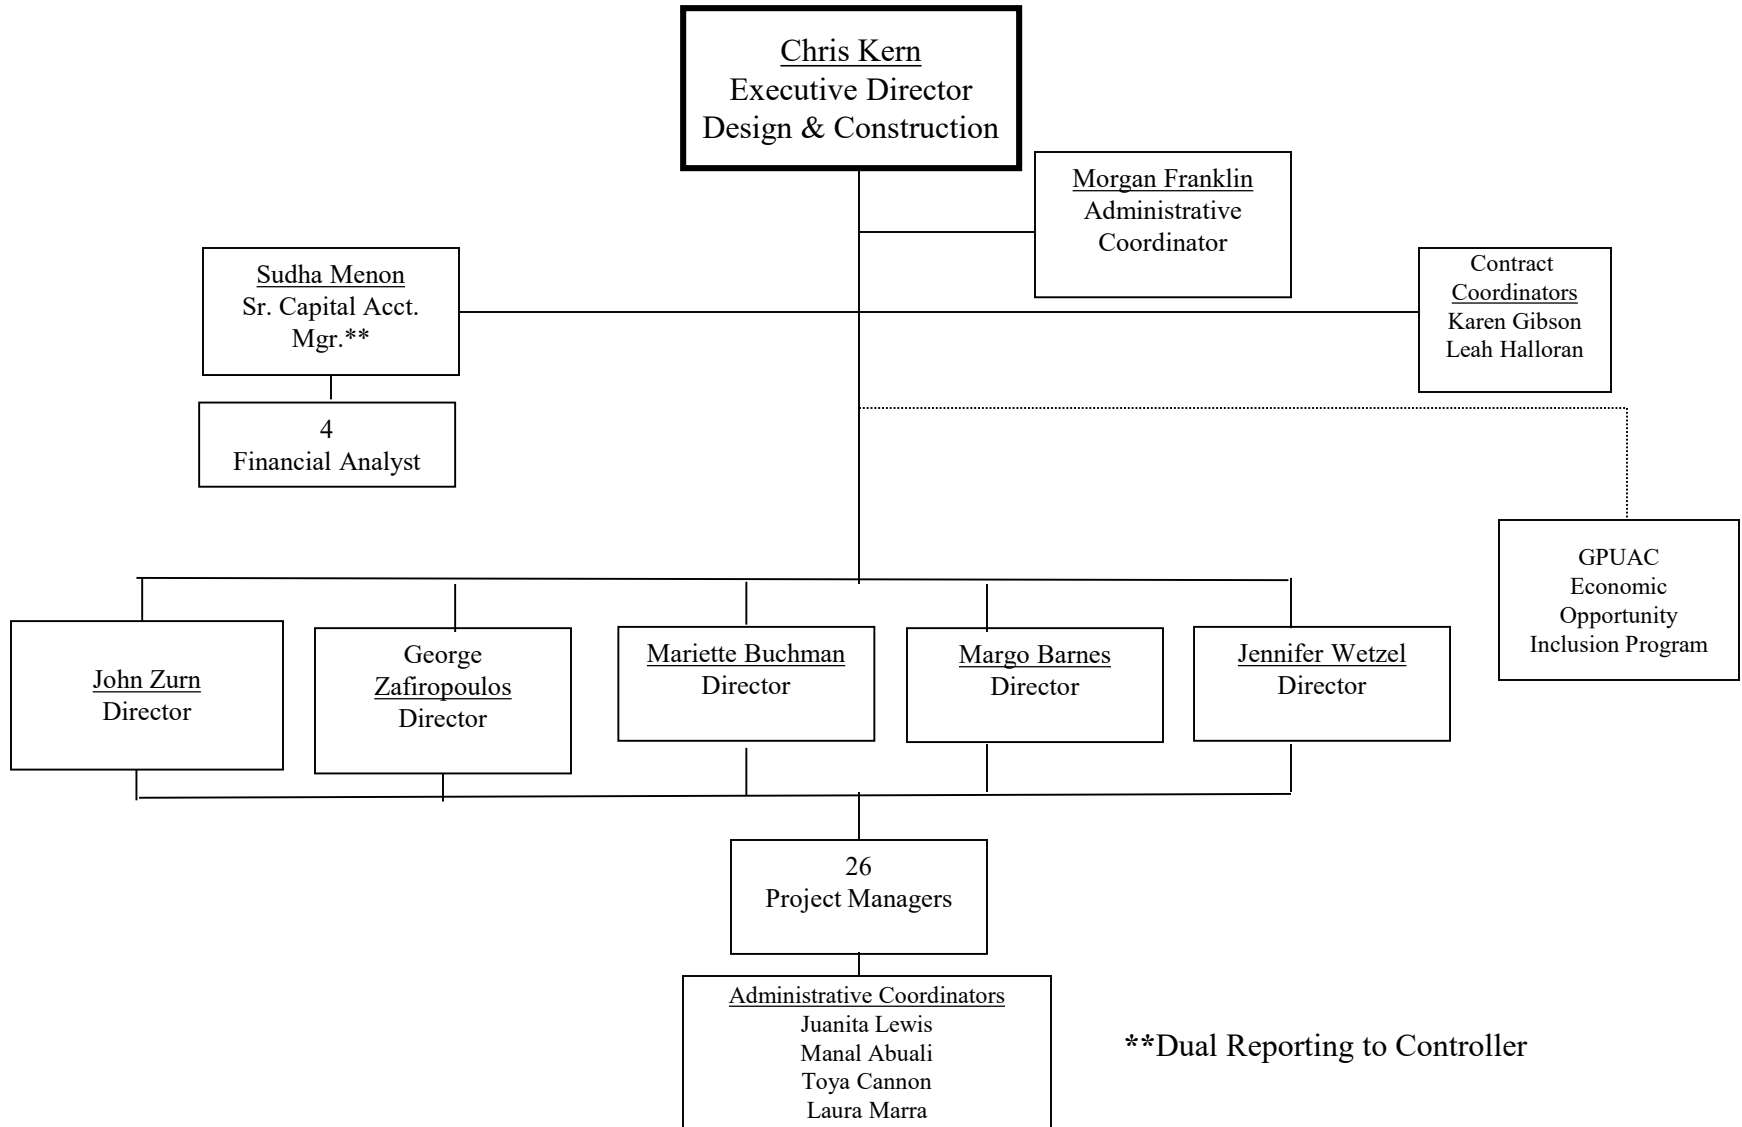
Chris Kern
Executive Director
Design & Construction

Morgan Franklin
Administrative
Coordinator

Sudha Menon
Sr. Capital Acct.
Mgr.**

Contract
Coordinators
Karen Gibson
Leah Halloran

4
Financial Analyst

GPUAC
Economic
Opportunity
Inclusion Program

John Zurn
Director

George
Zafiropoulos
Director

Mariette Buchman
Director

Margo Barnes
Director

Jennifer Wetzel
Director

26
Project Managers

Administrative Coordinators
Juanita Lewis
Manal Abuali
Toya Cannon
Laura Marra

**Dual Reporting to Controller